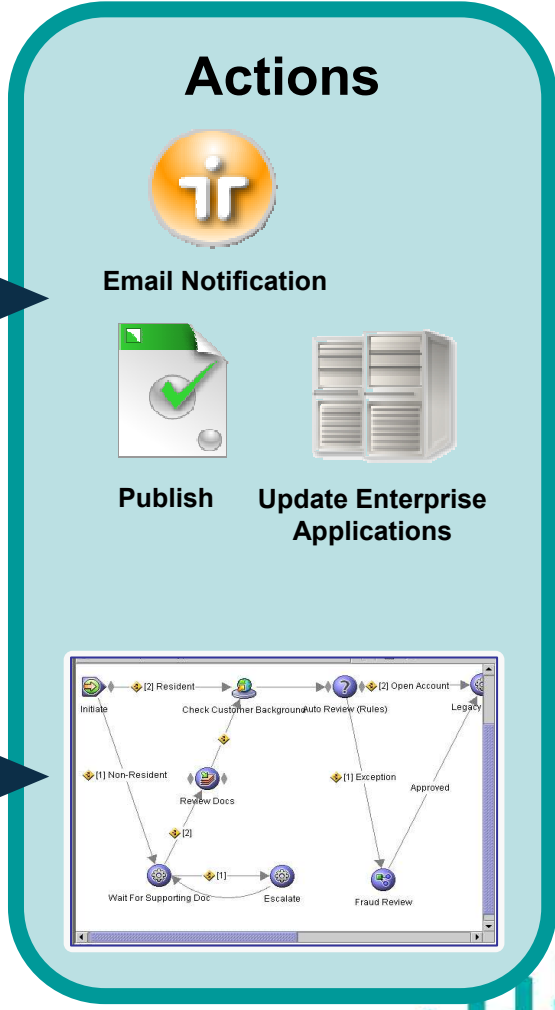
Actions

Email Notification

Publish

Update Enterprise Applications

[2] Resident

Initiate

Check Customer Background

Auto Review (Rules)

[2] Open Account

Legacy

[1] Non-Resident

Review Docs

[1] Exception

Approved

[2]

[1]

Wait For Supporting Doc

Escalate

Fraud Review